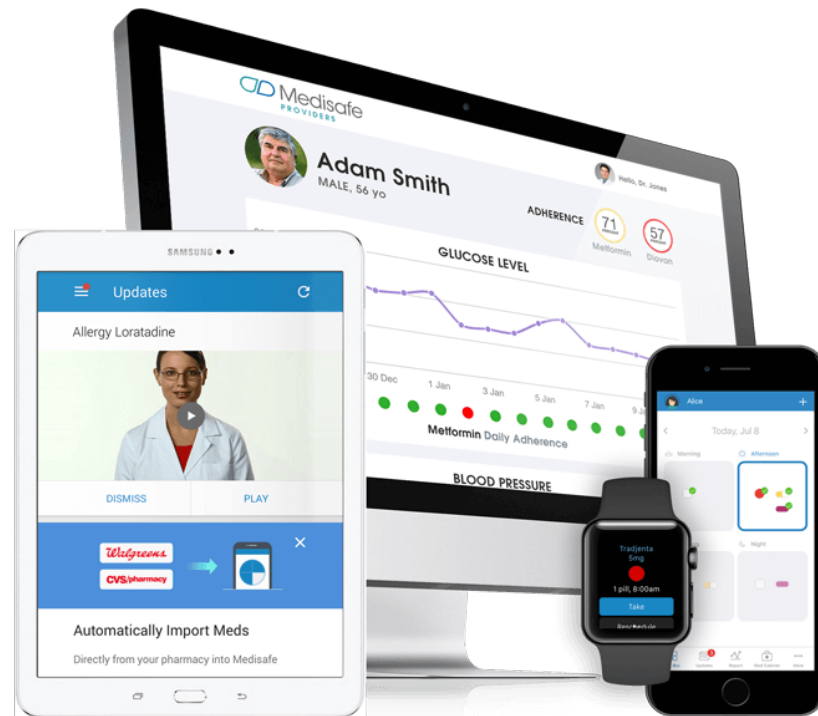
Medisafe
PROVIDERS

Adam Smith
MALE, 56 yo

Hello, Dr. Jones

ADHERENCE
71
Metformin
57
Diovan

GLUCOSE LEVEL

30 Dec
1 Jan
3 Jan
5 Jan
7 Jan
9 Jan

Metformin Daily Adherence

BLOOD PRESSURE

SAMSUNG

Updates

Allergy Loratadine

DISMISS
PLAY

Walgreens
CVS/pharmacy

Automatically Import Meds

Directly from your pharmacy into Medisafe

Tradjenta
5mg
1 pill, 8:00am
Take
Reschedule

Alice
Today, Jul 8
Morning
Afternoon
Evening
Night
Updates
Report
Med Cabinet
More